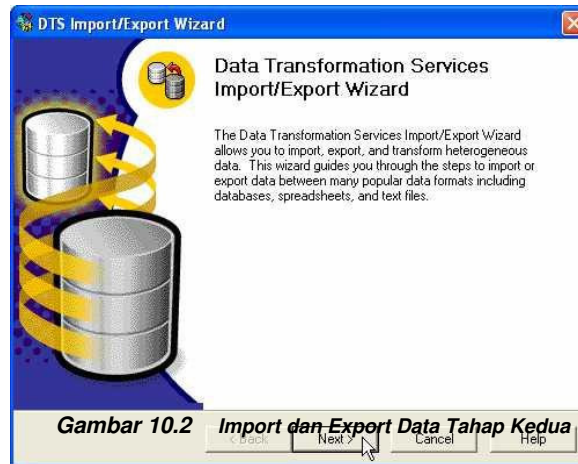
DTS Import/Export Wizard

Data Transformation Services Import/Export Wizard

The Data Transformation Services Import/Export Wizard allows you to import, export, and transform heterogeneous data. This wizard guides you through the steps to import or export data between many popular data formats including databases, spreadsheets, and text files.

< Back Next > Cancel Help

Gambar 10.2 Import dan Export Data Tahap Kedua